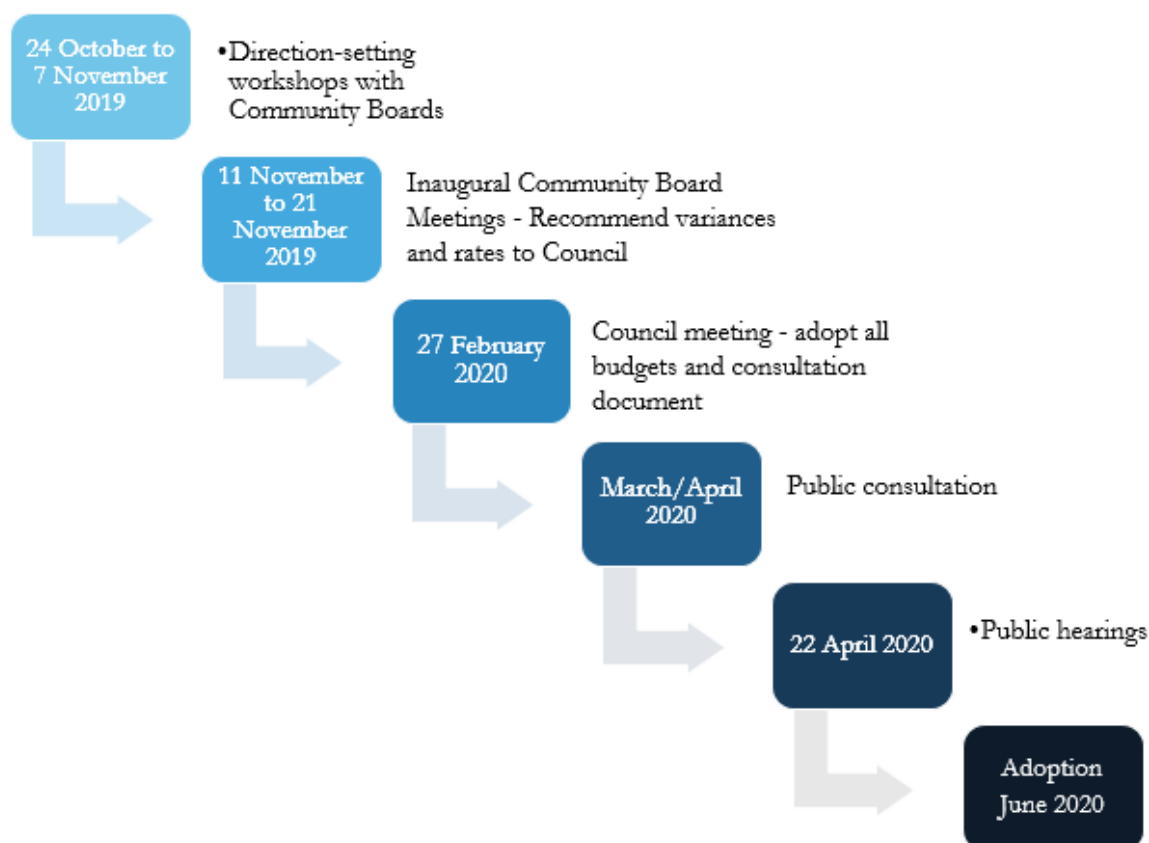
24 October to 7 November 2019

•Direction-setting workshops with Community Boards

11 November to 21 November 2019

Inaugural Community Board Meetings - Recommend variances and rates to Council

27 February 2020

Council meeting - adopt all budgets and consultation document

March/April 2020

Public consultation

22 April 2020

•Public hearings

Adoption June 2020